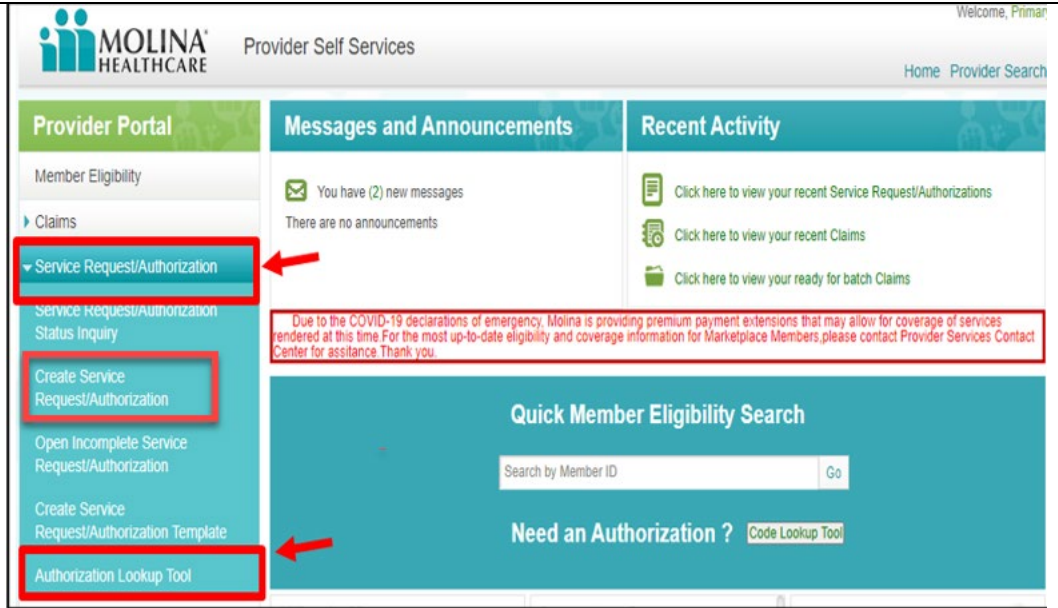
MOLINA HEALTHCARE

Provider Self Services

Welcome, Primar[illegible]

Home Provider Search

Provider Portal

Member Eligibility

Claims

Service Request/Authorization

Service Request/Authorization Status Inquiry

Create Service Request/Authorization

Open Incomplete Service Request/Authorization

Create Service Request/Authorization Template

Authorization Lookup Tool

Messages and Announcements

You have (2) new messages

There are no announcements

Recent Activity

Click here to view your recent Service Request/Authorizations

Click here to view your recent Claims

Click here to view your ready for batch Claims

Due to the COVID-19 declarations of emergency, Molina is providing premium payment extensions that may allow for coverage of services rendered at this time.For the most up-to-date eligibility and coverage information for Marketplace Members,please contact Provider Services Contact Center for assitance.Thank you.

Quick Member Eligibility Search

Search by Member ID

Go

Need an Authorization ?

Code Lookup Tool